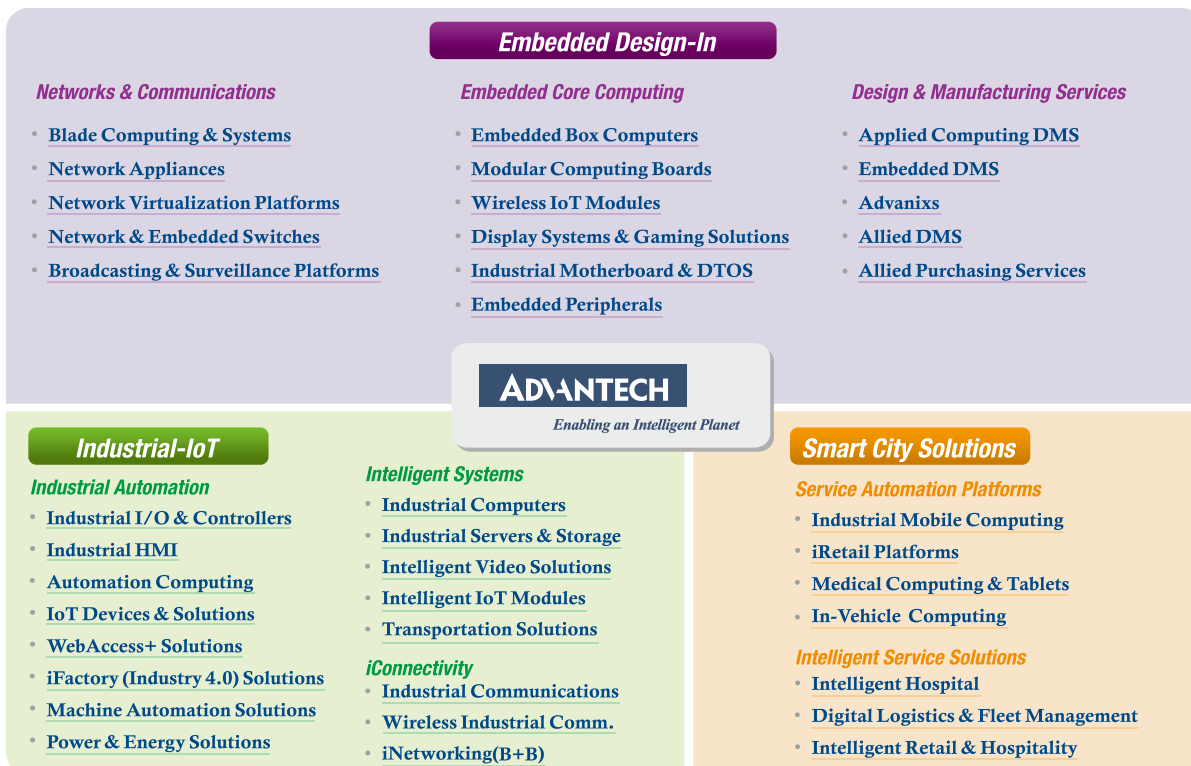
Embedded Design-In

Networks & Communications
- Blade Computing & Systems
- Network Appliances
- Network Virtualization Platforms
- Network & Embedded Switches
- Broadcasting & Surveillance Platforms

Embedded Core Computing
- Embedded Box Computers
- Modular Computing Boards
- Wireless IoT Modules
- Display Systems & Gaming Solutions
- Industrial Motherboard & DTOS
- Embedded Peripherals

Design & Manufacturing Services
- Applied Computing DMS
- Embedded DMS
- Advanixs
- Allied DMS
- Allied Purchasing Services

ADVANTECH
Enabling an Intelligent Planet

Industrial-IoT

Industrial Automation
- Industrial I/O & Controllers
- Industrial HMI
- Automation Computing
- IoT Devices & Solutions
- WebAccess+ Solutions
- iFactory (Industry 4.0) Solutions
- Machine Automation Solutions
- Power & Energy Solutions

Intelligent Systems
- Industrial Computers
- Industrial Servers & Storage
- Intelligent Video Solutions
- Intelligent IoT Modules
- Transportation Solutions

iConnectivity
- Industrial Communications
- Wireless Industrial Comm.
- iNetworking(B+B)

Smart City Solutions

Service Automation Platforms
- Industrial Mobile Computing
- iRetail Platforms
- Medical Computing & Tablets
- In-Vehicle Computing

Intelligent Service Solutions
- Intelligent Hospital
- Digital Logistics & Fleet Management
- Intelligent Retail & Hospitality